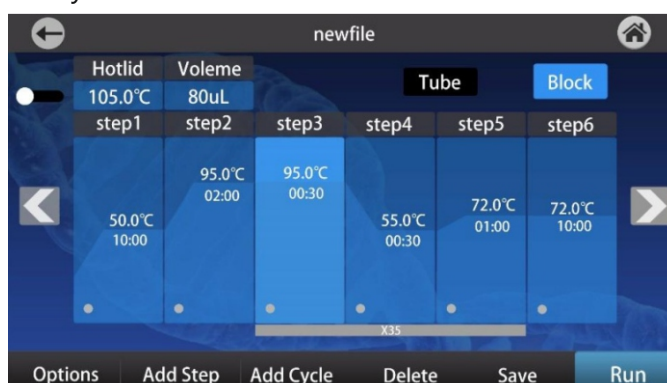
newfile

| Hotlid | Voleme |
|---|---|
| 105.0℃ | 80uL |

Tube

Block

| step1 | step2 | step3 | step4 | step5 | step6 |
|---|---|---|---|---|---|
| 50.0℃ 10:00 | 95.0℃ 02:00 | 95.0℃ 00:30 | 55.0℃ 00:30 | 72.0℃ 01:00 | 72.0℃ 10:00 |

X35

Options Add Step Add Cycle Delete Save Run